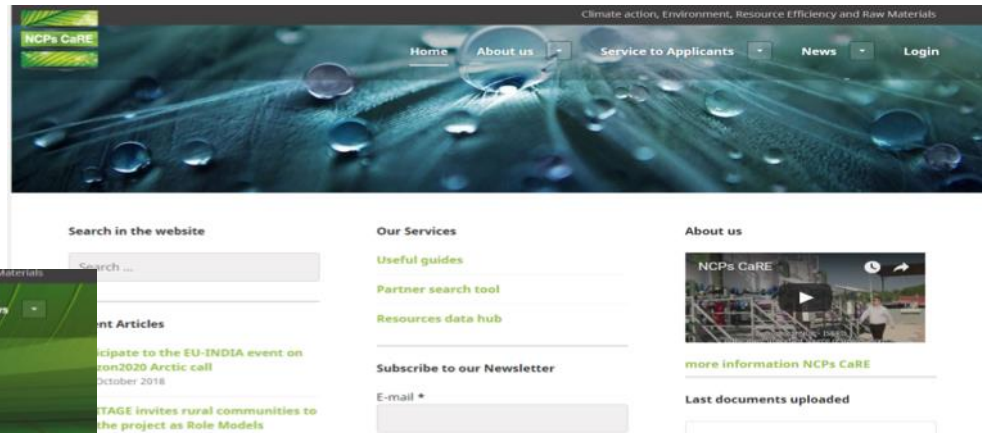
NCPs CaRE

Climate action, Environment, Resource Efficiency and Raw Materials

Home About us Service to Applicants News Login

Search in the website

Search ...

Materials

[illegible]ent Articles

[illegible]cipate to the EU-INDIA event on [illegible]zon2020 Arctic call

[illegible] October 2018

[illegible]TAGE invites rural communities to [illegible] the project as Role Models

Our Services

Useful guides

Partner search tool

Resources data hub

Subscribe to our Newsletter

E-mail *

About us

NCPs CaRE

more information NCPs CaRE

Last documents uploaded